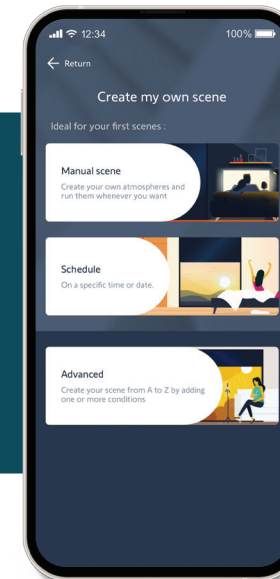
12:34

100%

Return

Create my own scene

Ideal for your first scenes :

Manual scene
Create your own atmospheres and run them whenever you want

Schedule
On a specific time or date.

Advanced
Create your scene from A to Z by adding one or more conditions